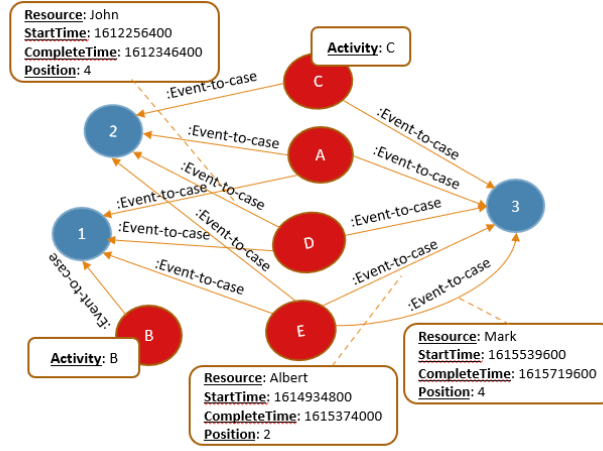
Resource: John
StartTime: 1612256400
CompleteTime: 1612346400
Position: 4

Activity: C

C

:Event-to-case

:Event-to-case

2

:Event-to-case

A

:Event-to-case

:Event-to-case

:Event-to-case

:Event-to-case

:Event-to-case

3

1

:Event-to-case

D

:Event-to-case

:Event-to-case

:Event-to-case

:Event-to-case

:Event-to-case

:Event-to-case

E

B

Activity: B

Resource: Mark
StartTime: 1615539600
CompleteTime: 1615719600
Position: 4

Resource: Albert
StartTime: 1614934800
CompleteTime: 1615374000
Position: 2